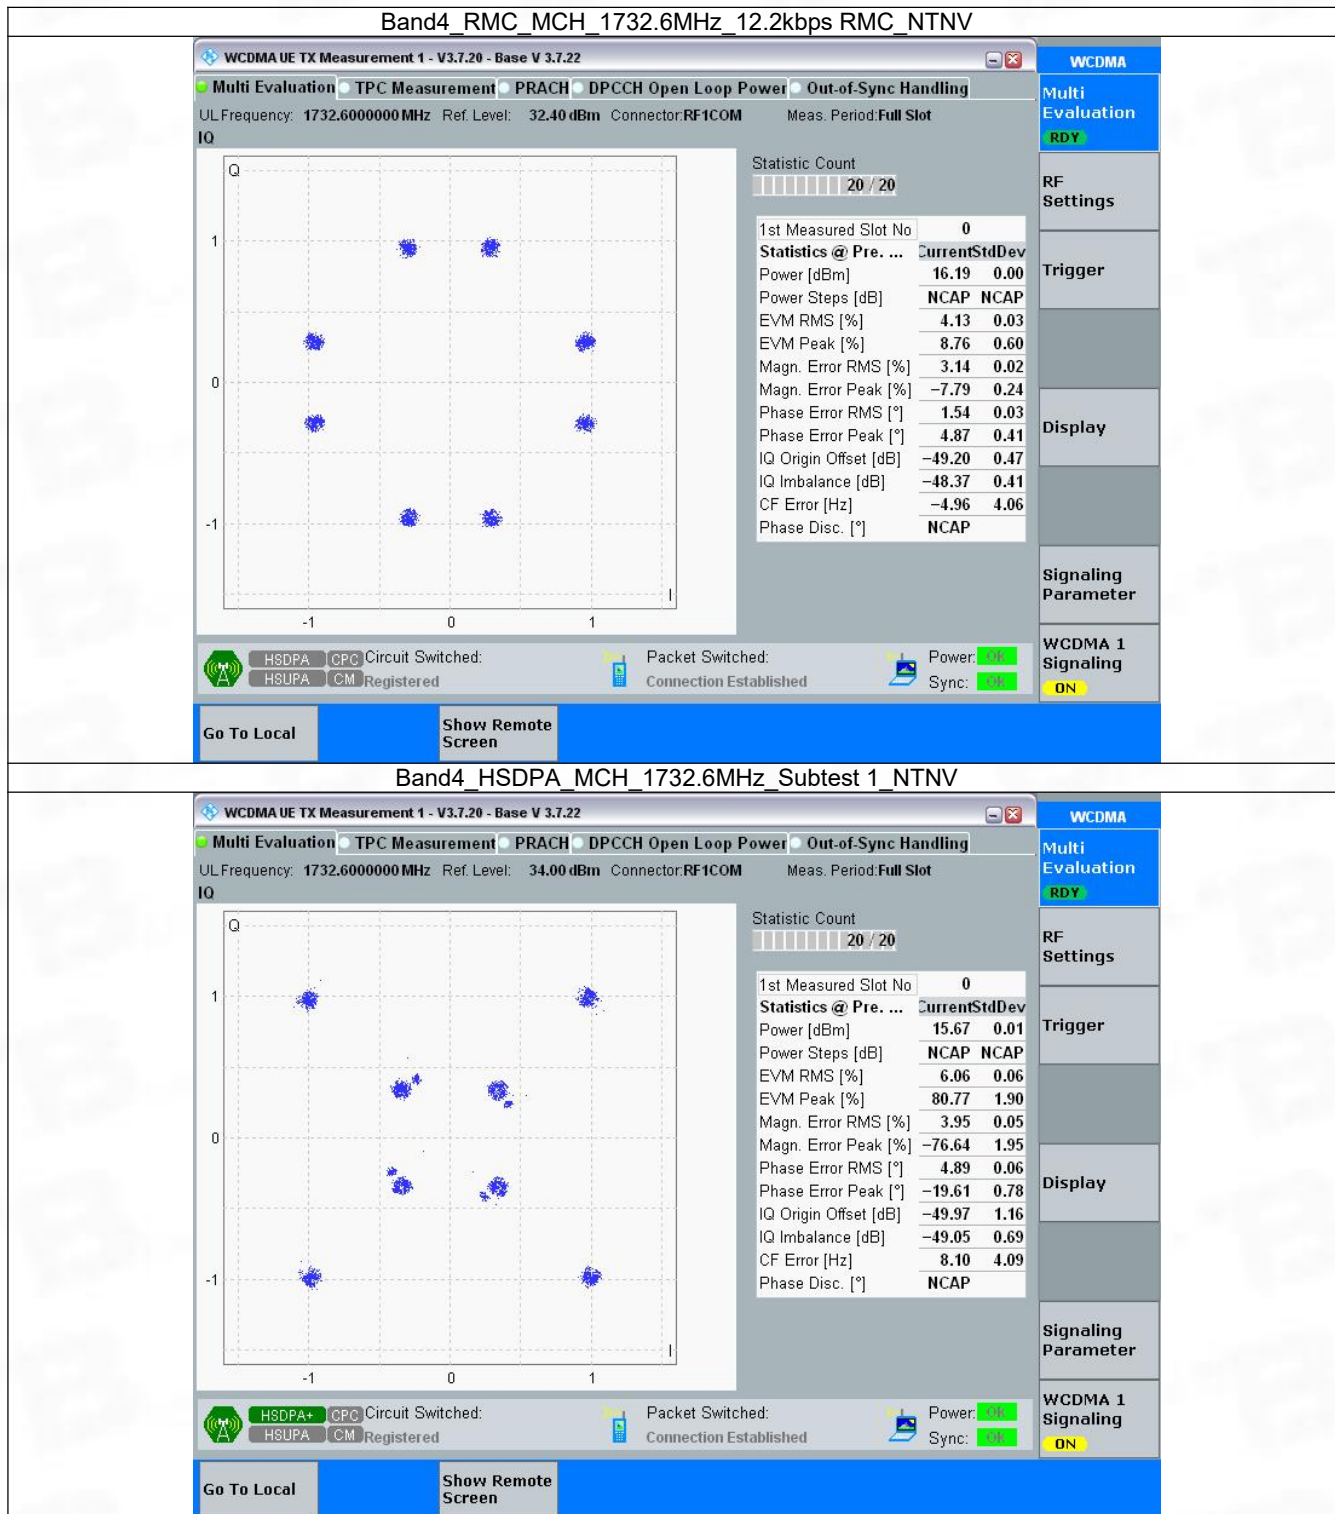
Band4_RMC_MCH_1732.6MHz_12.2kbps RMC_NTNV

WCDMA UE TX Measurement 1 - V3.7.20 - Base V 3.7.22

Multi Evaluation | TPC Measurement | PRACH | DPCCH Open Loop Power | Out-of-Sync Handling

UL Frequency: 1732.6000000 MHz Ref. Level: 32.40 dBm Connector: RF1COM Meas. Period: Full Slot

IQ

Q
1
0
-1
-1 0 1
I

Statistic Count 20 / 20

| 1st Measured Slot No | 0 | |
|---|---|---|
| Statistics @ Pre. ... | Current | StdDev |
| Power [dBm] | 16.19 | 0.00 |
| Power Steps [dB] | NCAP | NCAP |
| EVM RMS [%] | 4.13 | 0.03 |
| EVM Peak [%] | 8.76 | 0.60 |
| Magn. Error RMS [%] | 3.14 | 0.02 |
| Magn. Error Peak [%] | −7.79 | 0.24 |
| Phase Error RMS [°] | 1.54 | 0.03 |
| Phase Error Peak [°] | 4.87 | 0.41 |
| IQ Origin Offset [dB] | −49.20 | 0.47 |
| IQ Imbalance [dB] | −48.37 | 0.41 |
| CF Error [Hz] | −4.96 | 4.06 |
| Phase Disc. [°] | NCAP | |

HSDPA CPC HSUPA CM Circuit Switched: Registered
Packet Switched: Connection Established
Power: OK
Sync: OK

Go To Local
Show Remote Screen

WCDMA
Multi Evaluation
RDY
RF Settings
Trigger
Display
Signaling Parameter
WCDMA 1 Signaling
ON

Band4_HSDPA_MCH_1732.6MHz_Subtest 1_NTNV

WCDMA UE TX Measurement 1 - V3.7.20 - Base V 3.7.22

Multi Evaluation | TPC Measurement | PRACH | DPCCH Open Loop Power | Out-of-Sync Handling

UL Frequency: 1732.6000000 MHz Ref. Level: 34.00 dBm Connector: RF1COM Meas. Period: Full Slot

IQ

Q
1
0
-1
-1 0 1
I

Statistic Count 20 / 20

| 1st Measured Slot No | 0 | |
|---|---|---|
| Statistics @ Pre. ... | Current | StdDev |
| Power [dBm] | 15.67 | 0.01 |
| Power Steps [dB] | NCAP | NCAP |
| EVM RMS [%] | 6.06 | 0.06 |
| EVM Peak [%] | 80.77 | 1.90 |
| Magn. Error RMS [%] | 3.95 | 0.05 |
| Magn. Error Peak [%] | −76.64 | 1.95 |
| Phase Error RMS [°] | 4.89 | 0.06 |
| Phase Error Peak [°] | −19.61 | 0.78 |
| IQ Origin Offset [dB] | −49.97 | 1.16 |
| IQ Imbalance [dB] | −49.05 | 0.69 |
| CF Error [Hz] | 8.10 | 4.09 |
| Phase Disc. [°] | NCAP | |

HSDPA+ CPC HSUPA CM Circuit Switched: Registered
Packet Switched: Connection Established
Power: OK
Sync: OK

Go To Local
Show Remote Screen

WCDMA
Multi Evaluation
RDY
RF Settings
Trigger
Display
Signaling Parameter
WCDMA 1 Signaling
ON